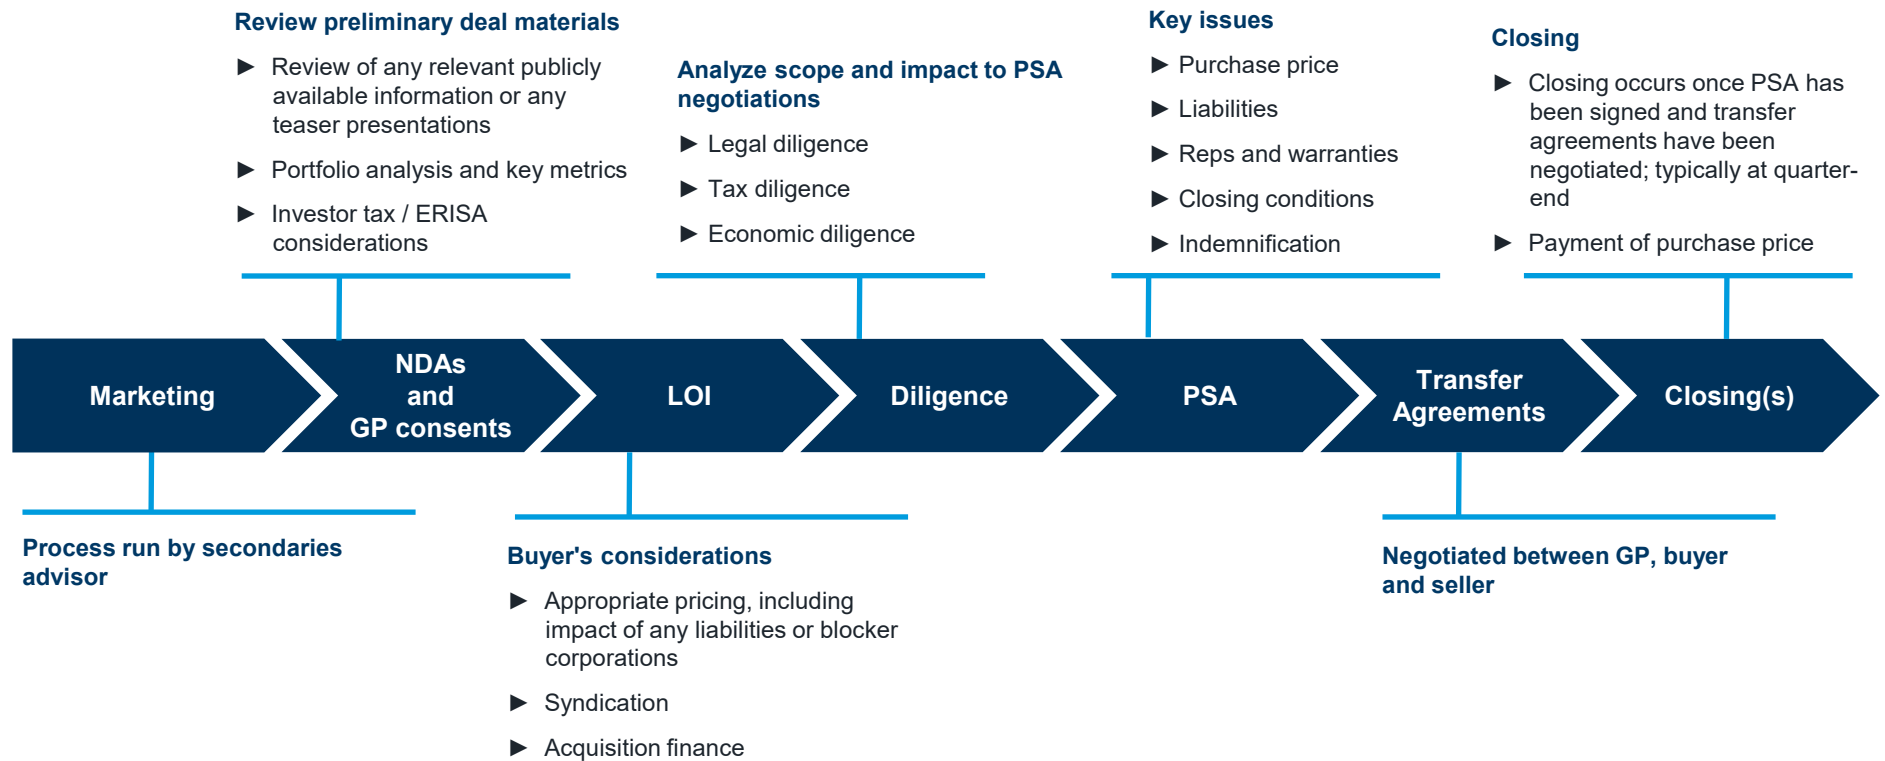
Review preliminary deal materials

► Review of any relevant publicly available information or any teaser presentations

► Portfolio analysis and key metrics

► Investor tax / ERISA considerations

Analyze scope and impact to PSA negotiations

► Legal diligence

► Tax diligence

► Economic diligence

Key issues

► Purchase price

► Liabilities

► Reps and warranties

► Closing conditions

► Indemnification

Closing

► Closing occurs once PSA has been signed and transfer agreements have been negotiated; typically at quarter-end

► Payment of purchase price

Marketing

NDAs and GP consents

LOI

Diligence

PSA

Transfer Agreements

Closing(s)

Process run by secondaries advisor

Buyer's considerations

► Appropriate pricing, including impact of any liabilities or blocker corporations

► Syndication

► Acquisition finance

Negotiated between GP, buyer and seller